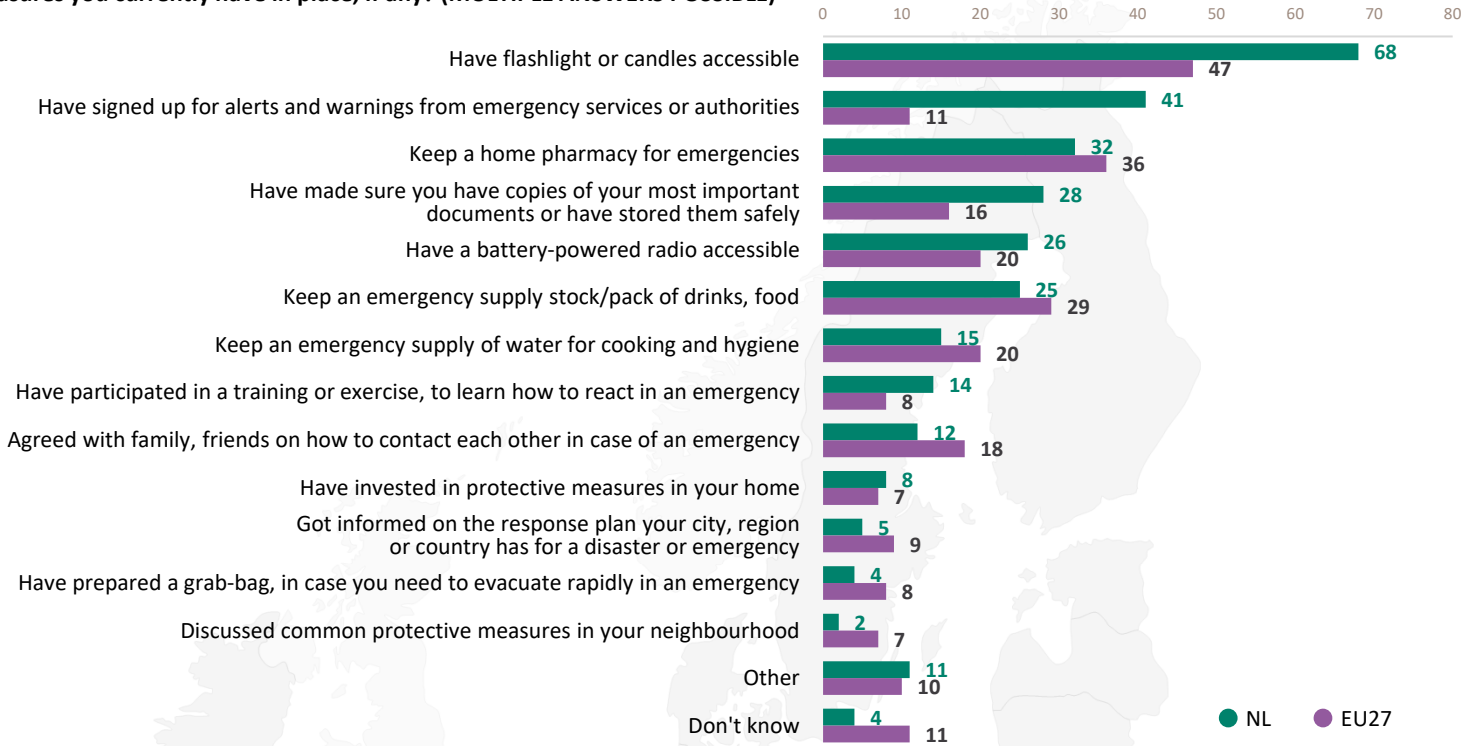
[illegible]asures you currently have in place, if any? (MULTIPLE ANSWERS POSSIBLE)

0 10 20 30 40 50 60 70 80

| | NL | EU27 |
|---|---|---|
| Have flashlight or candles accessible | 68 | 47 |
| Have signed up for alerts and warnings from emergency services or authorities | 41 | 11 |
| Keep a home pharmacy for emergencies | 32 | 36 |
| Have made sure you have copies of your most important documents or have stored them safely | 28 | 16 |
| Have a battery-powered radio accessible | 26 | 20 |
| Keep an emergency supply stock/pack of drinks, food | 25 | 29 |
| Keep an emergency supply of water for cooking and hygiene | 15 | 20 |
| Have participated in a training or exercise, to learn how to react in an emergency | 14 | 8 |
| Agreed with family, friends on how to contact each other in case of an emergency | 12 | 18 |
| Have invested in protective measures in your home | 8 | 7 |
| Got informed on the response plan your city, region or country has for a disaster or emergency | 5 | 9 |
| Have prepared a grab-bag, in case you need to evacuate rapidly in an emergency | 4 | 8 |
| Discussed common protective measures in your neighbourhood | 2 | 7 |
| Other | 11 | 10 |
| Don't know | 4 | 11 |

NL EU27